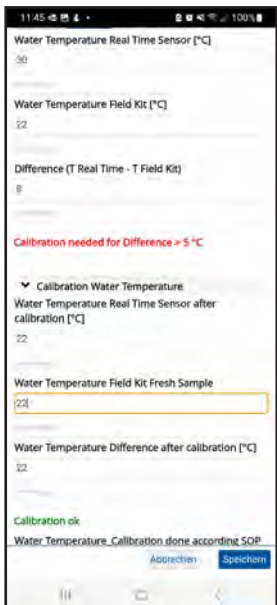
11:45 100%

Water Temperature Real Time Sensor [°C]

30

Water Temperature Field Kit [°C]

22

Difference (T Real Time - T Field Kit)

8

Calibration needed for Difference > 5 °C

Calibration Water Temperature

Water Temperature Real Time Sensor after calibration [°C]

22

Water Temperature Field Kit Fresh Sample

22

Water Temperature Difference after calibration [°C]

22

Calibration ok

Water Temperature_Calibration done according SOP

Abbrechen Speichern